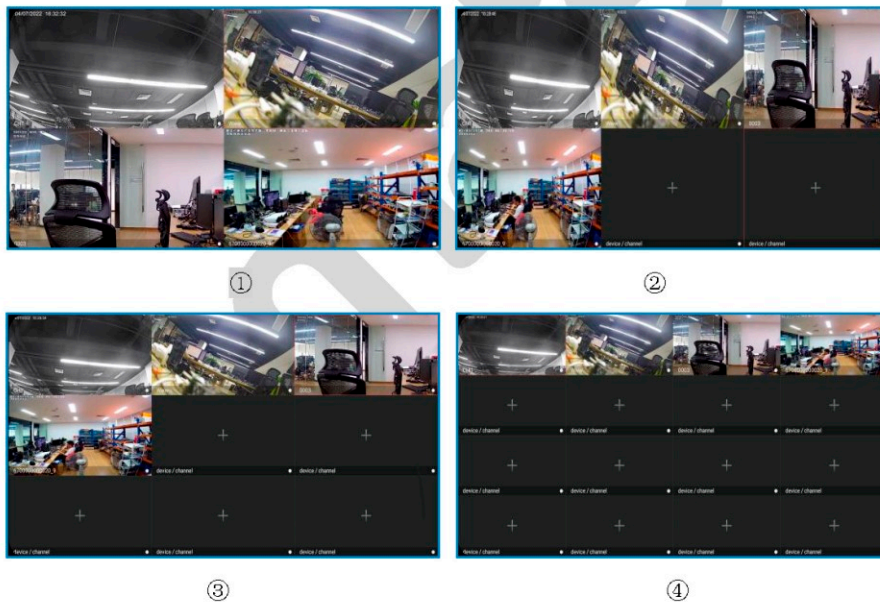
04/07/2022 16:32:32

①

device / channel
device / channel

②

device / channel
device / channel
device / channel
device / channel
device / channel

③

device / channel
device / channel
device / channel
device / channel
device / channel
device / channel
device / channel
device / channel
device / channel
device / channel
device / channel
device / channel

④